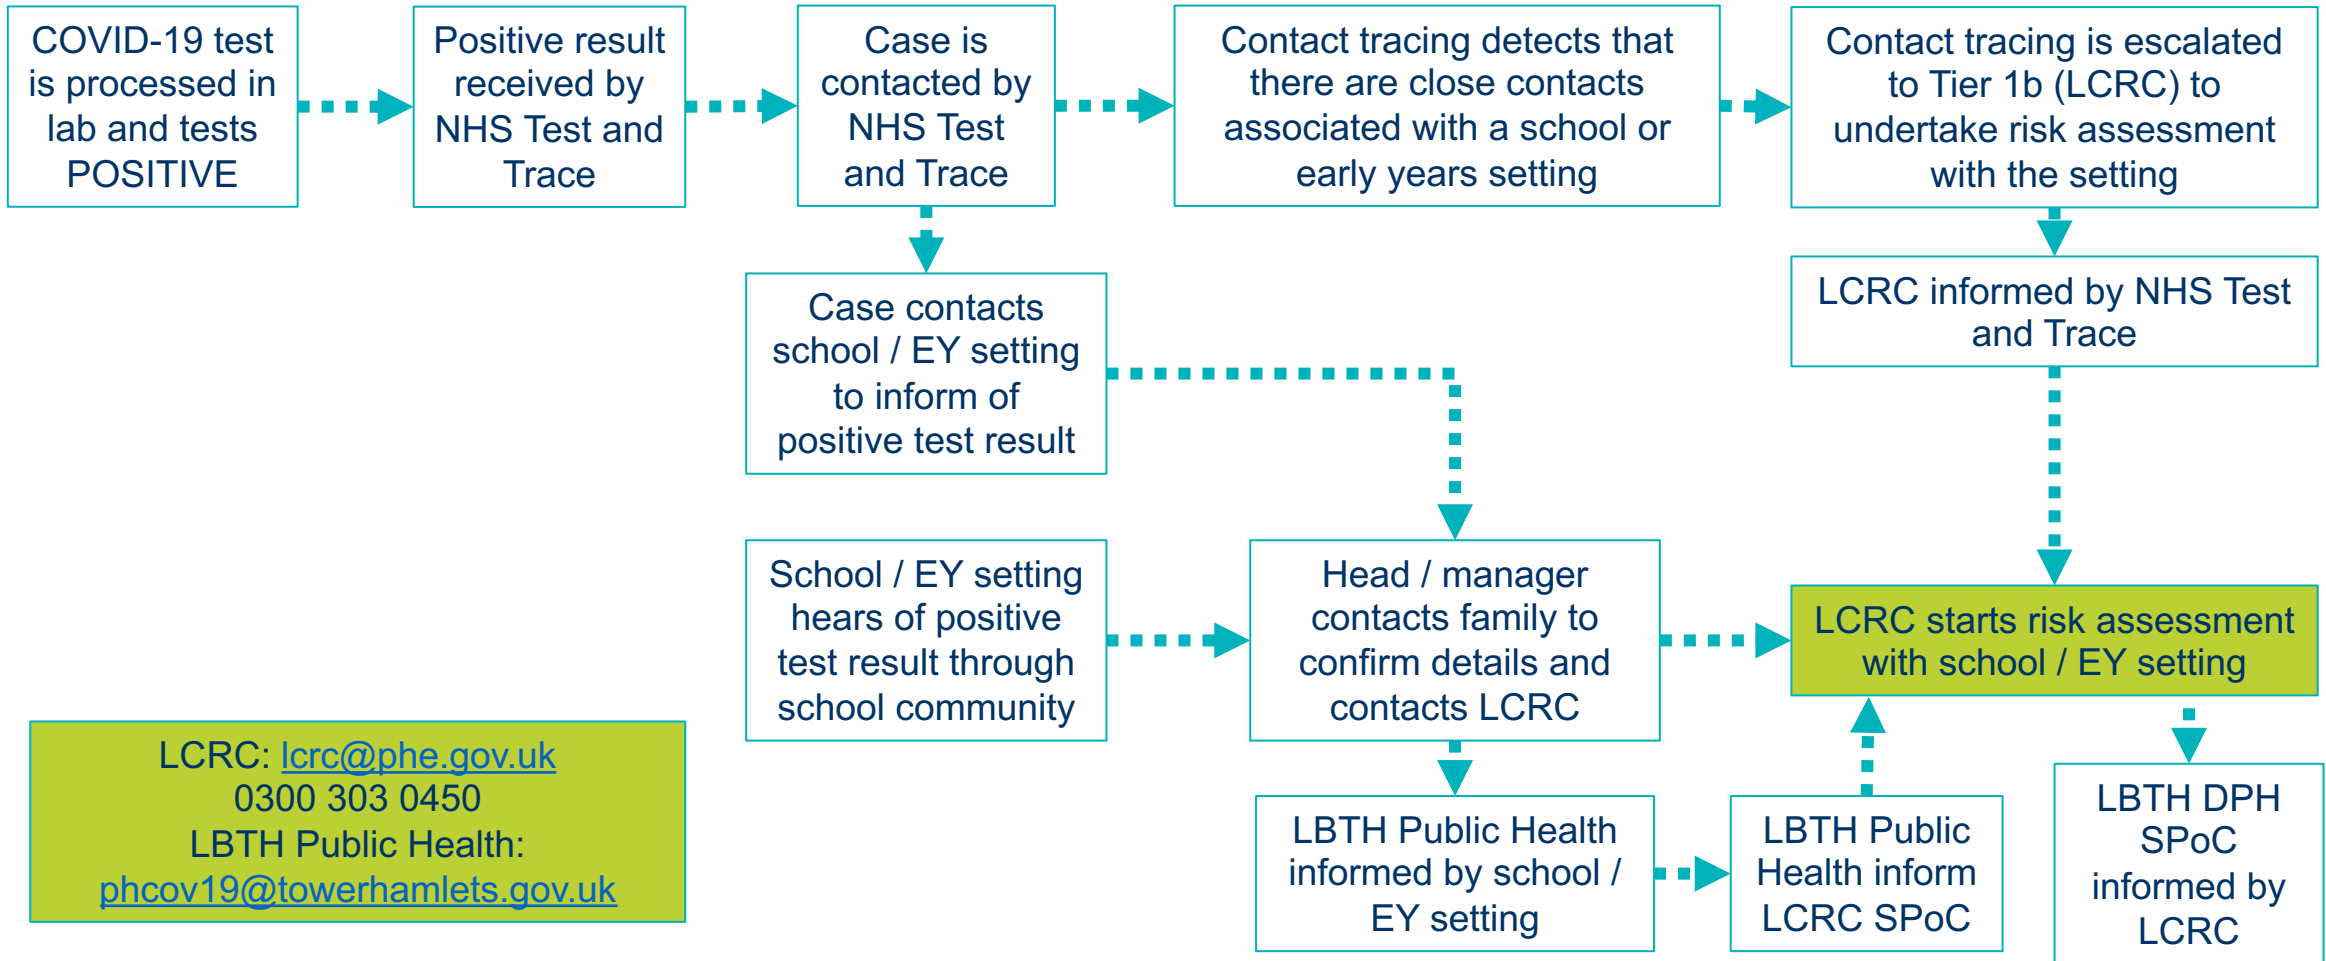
COVID-19 test is processed in lab and tests POSITIVE

Positive result received by NHS Test and Trace

Case is contacted by NHS Test and Trace

Contact tracing detects that there are close contacts associated with a school or early years setting

Contact tracing is escalated to Tier 1b (LCRC) to undertake risk assessment with the setting

Case contacts school / EY setting to inform of positive test result

LCRC informed by NHS Test and Trace

School / EY setting hears of positive test result through school community

Head / manager contacts family to confirm details and contacts LCRC

LCRC starts risk assessment with school / EY setting

LCRC: lcrc@phe.gov.uk
0300 303 0450
LBTH Public Health:
phcov19@towerhamlets.gov.uk

LBTH Public Health informed by school / EY setting

LBTH Public Health inform LCRC SPoC

LBTH DPH SPoC informed by LCRC